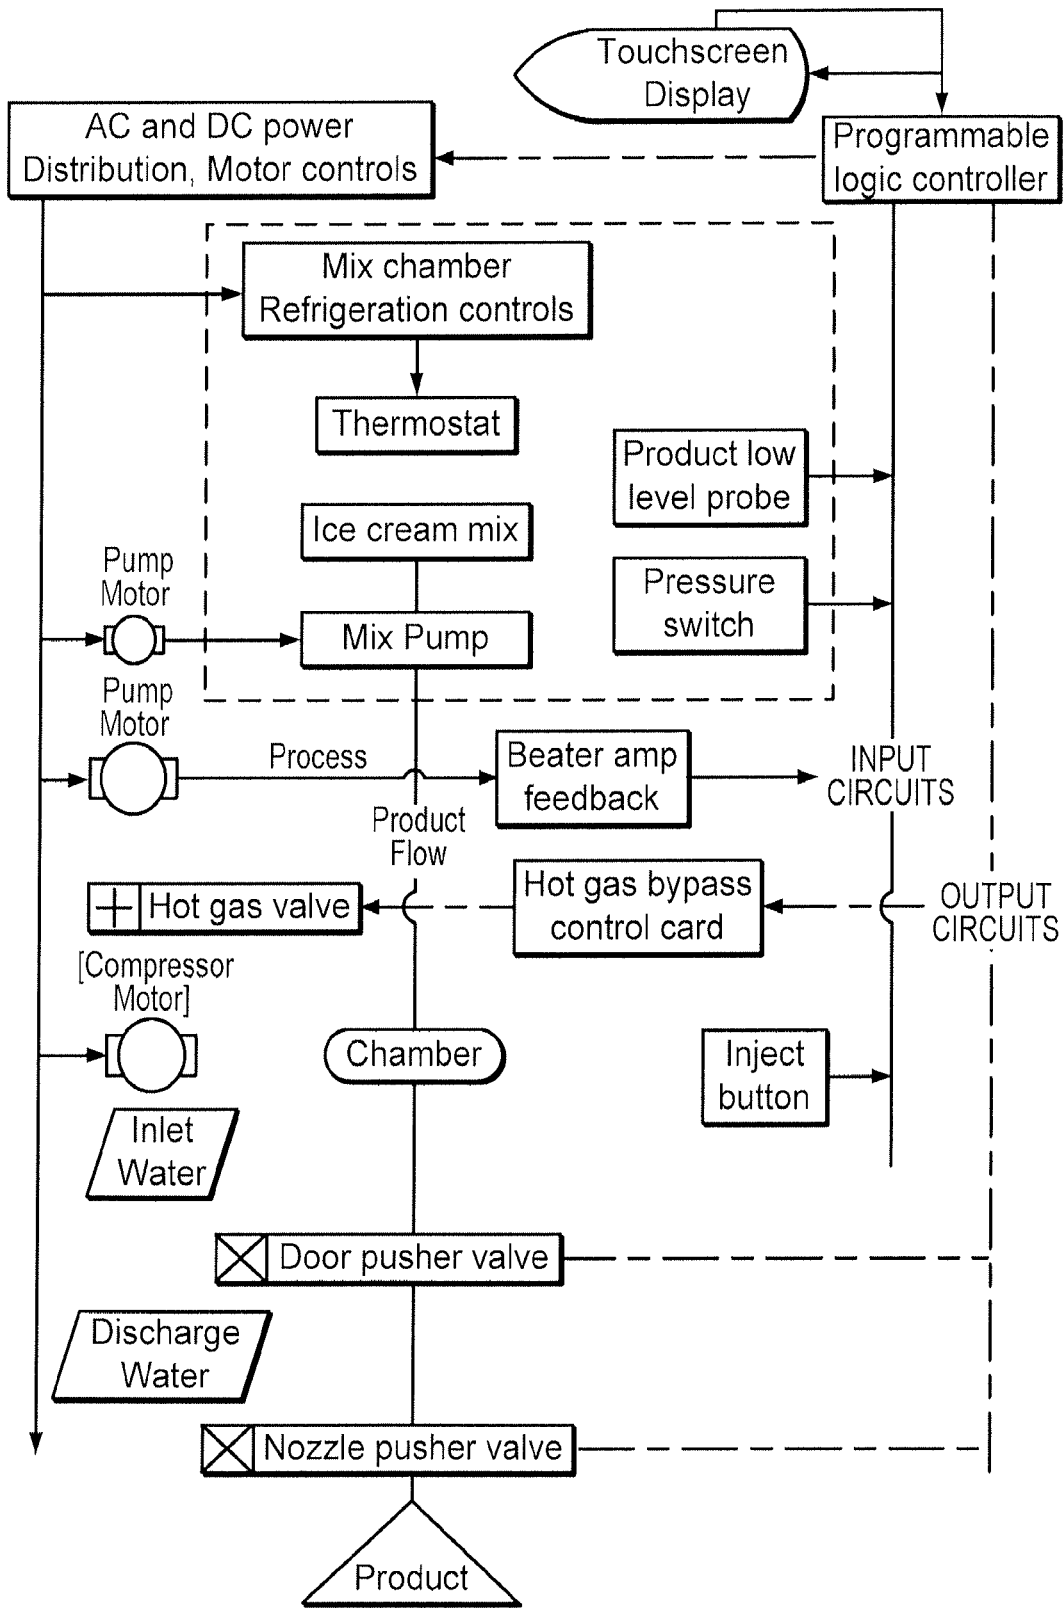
Touchscreen Display

AC and DC power Distribution, Motor controls

Programmable logic controller

Mix chamber Refrigeration controls

Thermostat

Product low level probe

Ice cream mix

Pump Motor

Pressure switch

Mix Pump

Pump Motor

Process

Beater amp feedback

INPUT CIRCUITS

Product Flow

Hot gas valve

Hot gas bypass control card

OUTPUT CIRCUITS

[Compressor Motor]

Chamber

Inject button

Inlet Water

Door pusher valve

Discharge Water

Nozzle pusher valve

Product